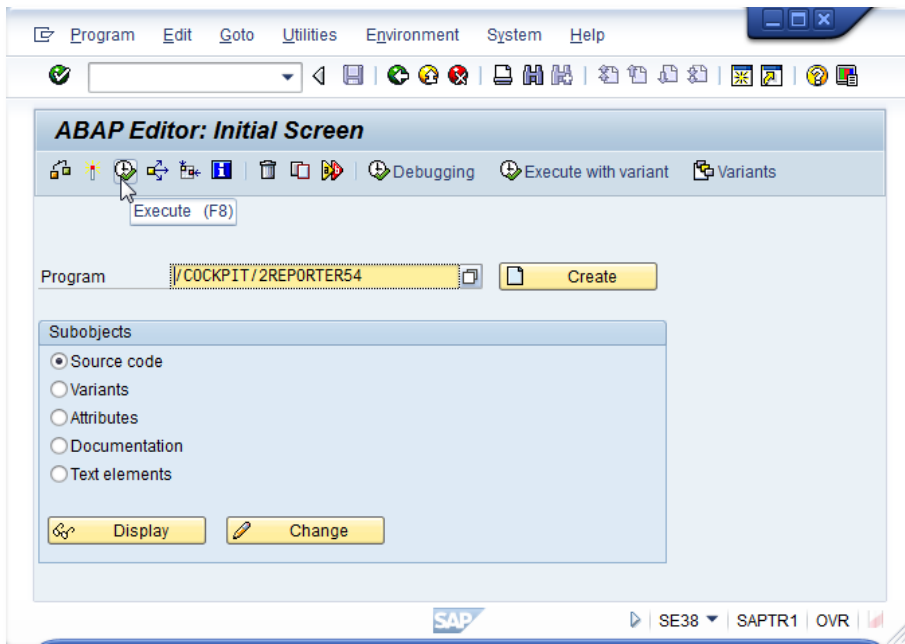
Program Edit Goto Utilities Environment System Help

ABAP Editor: Initial Screen

Debugging Execute with variant Variants

Execute (F8)

Program /COCKPIT/2REPORTER54 Create

Subobjects

Source code

Variants

Attributes

Documentation

Text elements

Display Change

SAP

SE38 SAPTR1 OVR